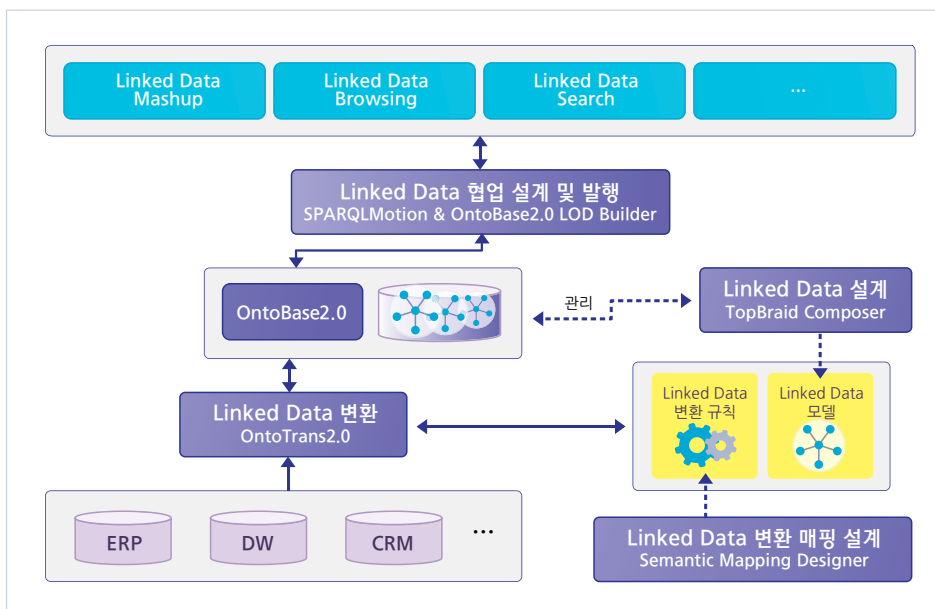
Linked Data Mashup

Linked Data Browsing

Linked Data Search

...

Linked Data 협업 설계 및 발행
SPARQLMotion & OntoBase2.0 LOD Builder

OntoBase2.0

관리

Linked Data 설계
TopBraid Composer

Linked Data 변환 규칙

Linked Data 모델

Linked Data 변환
OntoTrans2.0

ERP

DW

CRM

...

Linked Data 변환 매핑 설계
Semantic Mapping Designer